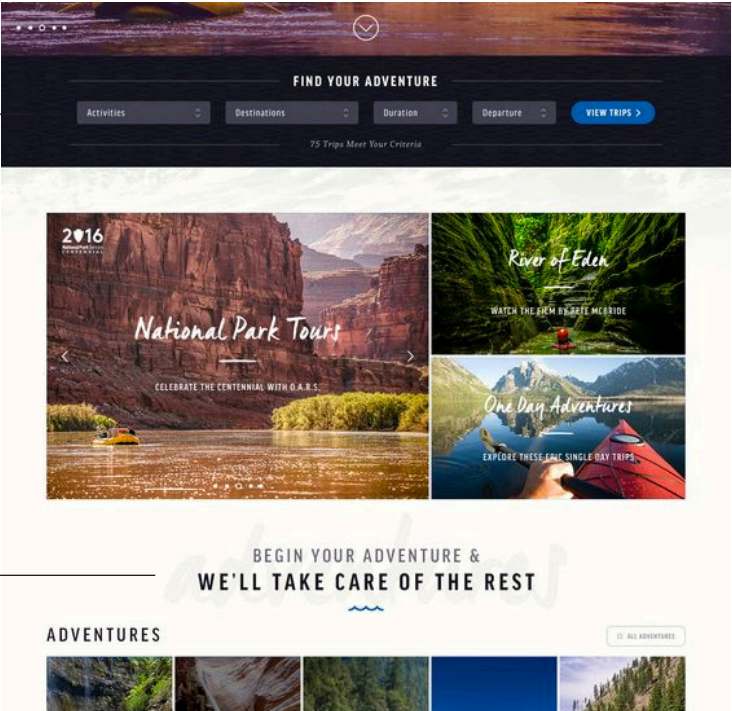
FIND YOUR ADVENTURE

Activities
Destinations
Duration
Departure
VIEW TRIPS >

75 Trips Meet Your Criteria

2016
National Park Service
CENTENNIAL

National Park Tours

CELEBRATE THE CENTENNIAL WITH O.A.R.S.

River of Eden

WATCH THE FILM BY PETE MCBRIDE

One Day Adventures

EXPLORE THESE EPIC SINGLE DAY TRIPS

adventures

BEGIN YOUR ADVENTURE &
WE'LL TAKE CARE OF THE REST

ADVENTURES

ALL ADVENTURES